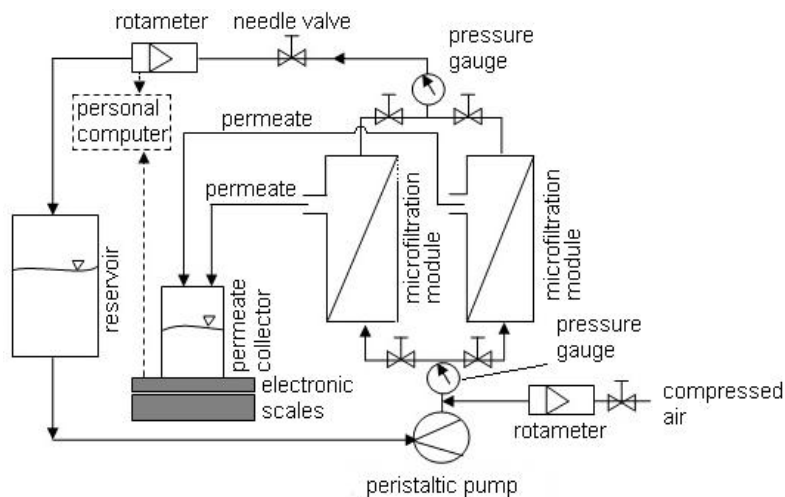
rotameter
needle valve
pressure gauge
personal computer
permeate
permeate
reservoir
permeate collector
microfiltration module
microfiltration module
pressure gauge
electronic scales
compressed air
rotameter
peristaltic pump